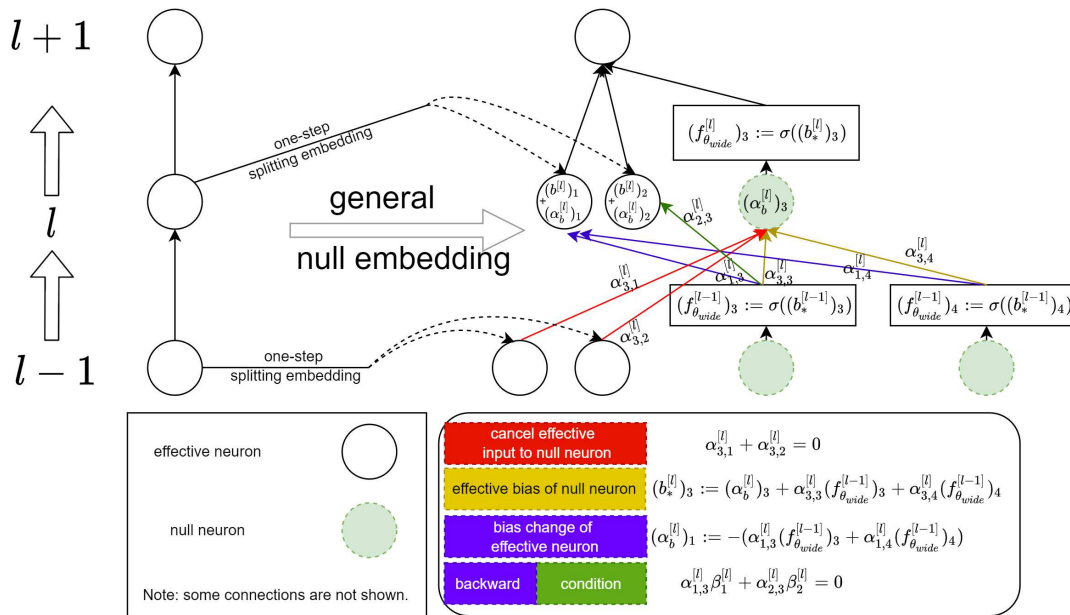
$l+1$

$l$

$l-1$

one-step splitting embedding

general

null embedding

one-step splitting embedding

$(f^{[l]}_{\theta_{wide}})_3 := \sigma((b^{[l]}_*)_3)$

$(b^{[l]})_1 + (\alpha^{[l]}_b)_1$

$(b^{[l]})_2 + (\alpha^{[l]}_b)_2$

$(\alpha^{[l]}_b)_3$

$\alpha^{[l]}_{2,3}$

$\alpha^{[l]}_{3,4}$

$\alpha^{[l]}_{1,4}$

$\alpha^{[l]}_{1,3}$

$\alpha^{[l]}_{3,3}$

$\alpha^{[l]}_{3,1}$

$\alpha^{[l]}_{3,2}$

$(f^{[l-1]}_{\theta_{wide}})_3 := \sigma((b^{[l-1]}_*)_3)$

$(f^{[l-1]}_{\theta_{wide}})_4 := \sigma((b^{[l-1]}_*)_4)$

effective neuron

null neuron

Note: some connections are not shown.

cancel effective input to null neuron

$\alpha^{[l]}_{3,1} + \alpha^{[l]}_{3,2} = 0$

effective bias of null neuron

$(b^{[l]}_*)_3 := (\alpha^{[l]}_b)_3 + \alpha^{[l]}_{3,3}(f^{[l-1]}_{\theta_{wide}})_3 + \alpha^{[l]}_{3,4}(f^{[l-1]}_{\theta_{wide}})_4$

bias change of effective neuron

$(\alpha^{[l]}_b)_1 := -(\alpha^{[l]}_{1,3}(f^{[l-1]}_{\theta_{wide}})_3 + \alpha^{[l]}_{1,4}(f^{[l-1]}_{\theta_{wide}})_4)$

backward

condition

$\alpha^{[l]}_{1,3}\beta^{[l]}_1 + \alpha^{[l]}_{2,3}\beta^{[l]}_2 = 0$